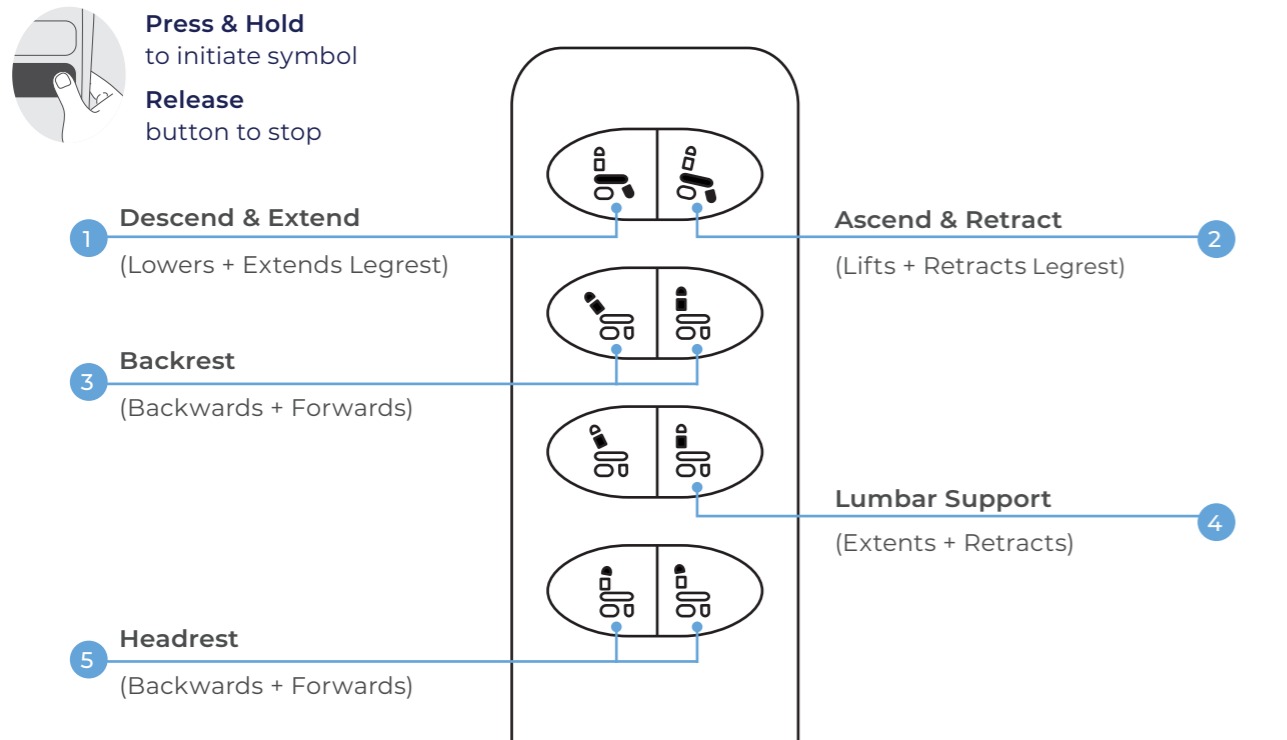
Press & Hold
to initiate symbol

Release
button to stop

1 Descend & Extend
(Lowers + Extends Legrest)

2 Ascend & Retract
(Lifts + Retracts Legrest)

3 Backrest
(Backwards + Forwards)

4 Lumbar Support
(Extents + Retracts)

5 Headrest
(Backwards + Forwards)